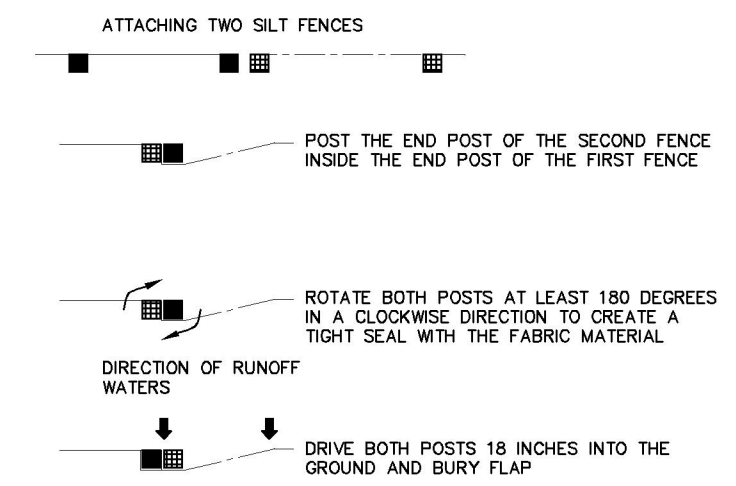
ATTACHING TWO SILT FENCES

POST THE END POST OF THE SECOND FENCE INSIDE THE END POST OF THE FIRST FENCE

ROTATE BOTH POSTS AT LEAST 180 DEGREES IN A CLOCKWISE DIRECTION TO CREATE A TIGHT SEAL WITH THE FABRIC MATERIAL

DIRECTION OF RUNOFF WATERS

DRIVE BOTH POSTS 18 INCHES INTO THE GROUND AND BURY FLAP